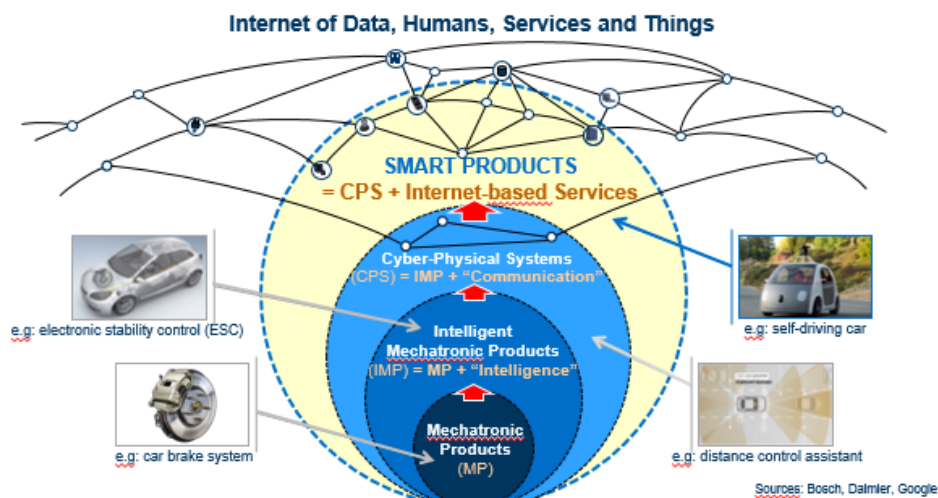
Internet of Data, Humans, Services and Things

SMART PRODUCTS
= CPS + Internet-based Services

Cyber-Physical Systems
(CPS) = IMP + "Communication"

Intelligent Mechatronic Products
(IMP) = MP + "Intelligence"

Mechatronic Products
(MP)

e.g: electronic stability control (ESC)

e.g: car brake system

e.g: self-driving car

e.g: distance control assistant

Sources: Bosch, Daimler, Google